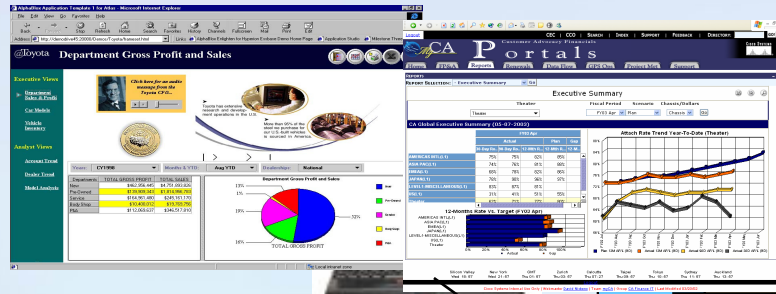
AlphaBlox Application Template 1 for Atlas - Microsoft Internet Explorer

File Edit View Go Favorites Help

Back Forward Stop Refresh Home Search Favorites History Channels Fullscreen Mail Print Edit

Address http://demodrive45:20000/Toyota/Toyota/frameset.html

Links AlphaBlox Enlighten for Hyperion Essbase Demo Home Page Application Studio Milestone Time

Toyota

Department Gross Profit and Sales

Executive Views

Department Sales & Profit

Car Models

Vehicle Inventory

Analyst Views

Account Trend

Dealer Trend

Model Analysis

Click here for an audio message from the Toyota CFO...

Toyota has extensive research and development operations in the U.S.

More than 50% of the steel we purchase for our U.S.-built vehicles is sourced in America.

Years: CY1998 Months & YTD: Aug YTD Dealerships: National

| Department | TOTAL GROSS PROFIT | TOTAL SALES |
|---|---|---|
| New | $62,956,445 | $4,751,092,626 |
| Pre-Owned | $139,909,143 | $1,814,956,765 |
| Service | $154,901,480 | $245,161,770 |
| Body Shop | $10,408,012 | $19,765,750 |
| P&A | $112,069,671 | $346,574,993 |

Department Gross Profit and Sales

13%
1%
16%
52%

TOTAL GROSS PROFIT

New
Pre-Owned
Service
Body Shop
P&A

Local intranet zone

CA Portals
Customer Advocacy Financials

CEC | CCO | SEARCH | INDEX | SUPPORT | FEEDBACK | DIRECTORY

Home FYSA Reports Renewals Data Flow GPS Ops Project Mgt Support

REPORTS
REPORT SELECTION: Executive Summary Go

Executive Summary

Theater Fiscal Period Scenario Chassis/Dollars
Theater FYTD Apr Plan Chassis Go

CA Global Executive Summary (05-07-2002)

| | FYTD Apr | | | Plan | Goal |
|---|---|---|---|---|---|
| | M-Sep Div. | M-Sep Div. | 12 Mth R. | 12 Mth R. | 12 Mth |
| AMERICAS INT.(1) | 75% | 75% | 82% | 85% | |
| ASIA PAC(1) | 74% | 76% | 81% | 86% | |
| EMEA(1) | 69% | 76% | 82% | 86% | |
| JAPAN(1) | 71% | 76% | 86% | 97% | |
| LEVEL3 MISCELLANEOUS(1) | 83% | 87% | 81% | | |
| FY(1) | 31% | 41% | 51% | 55% | |
| Theater | 64% | 73% | 78% | 85% | |

12-Months Rate vs. Target (FY02 Apr)

AMERICAS INT.(1)
ASIA PAC(1)
EMEA(1)
JAPAN(1)
LEVEL3 MISCELLANEOUS(1)
FY(1)
Theater

Actual Goal

Attach Rate Trend Year-To-Date (Theater)

90%
80%
70%
60%
50%
40%
30%
20%

Silicon Valley Wed 19:47
New York Wed 21:47
Cardiff Thu 01:47
Zurich Thu 03:47
Columbia Thu 07:17
Taipei Thu 10:47
Tokyo Thu 10:47
Sydney Thu 11:47
Auckland Thu 13:47

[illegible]